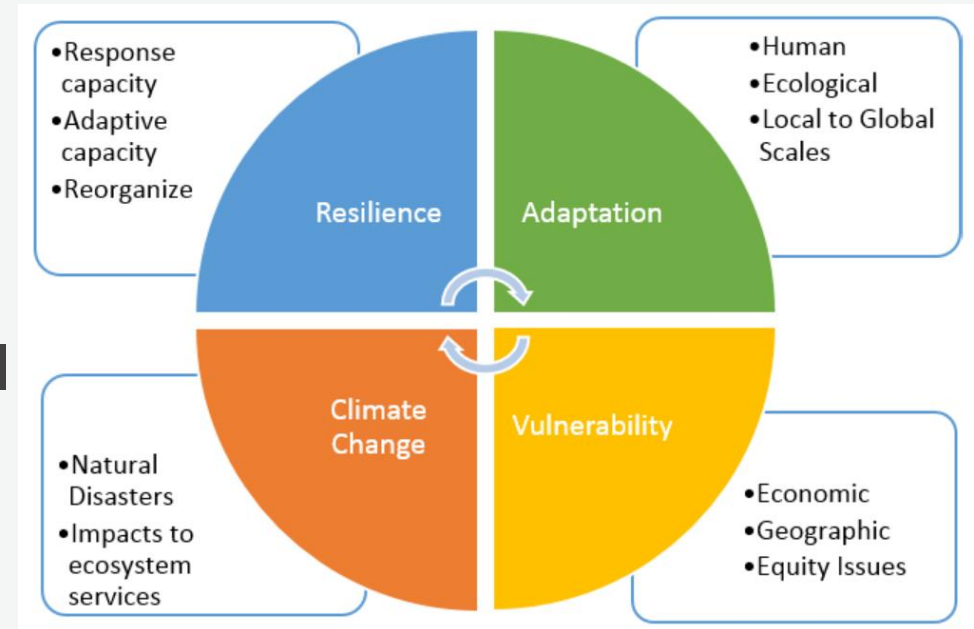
•Response capacity
•Adaptive capacity
•Reorganize

Resilience

Adaptation

•Human
•Ecological
•Local to Global Scales

Climate Change

Vulnerability

•Natural Disasters
•Impacts to ecosystem services

•Economic
•Geographic
•Equity Issues